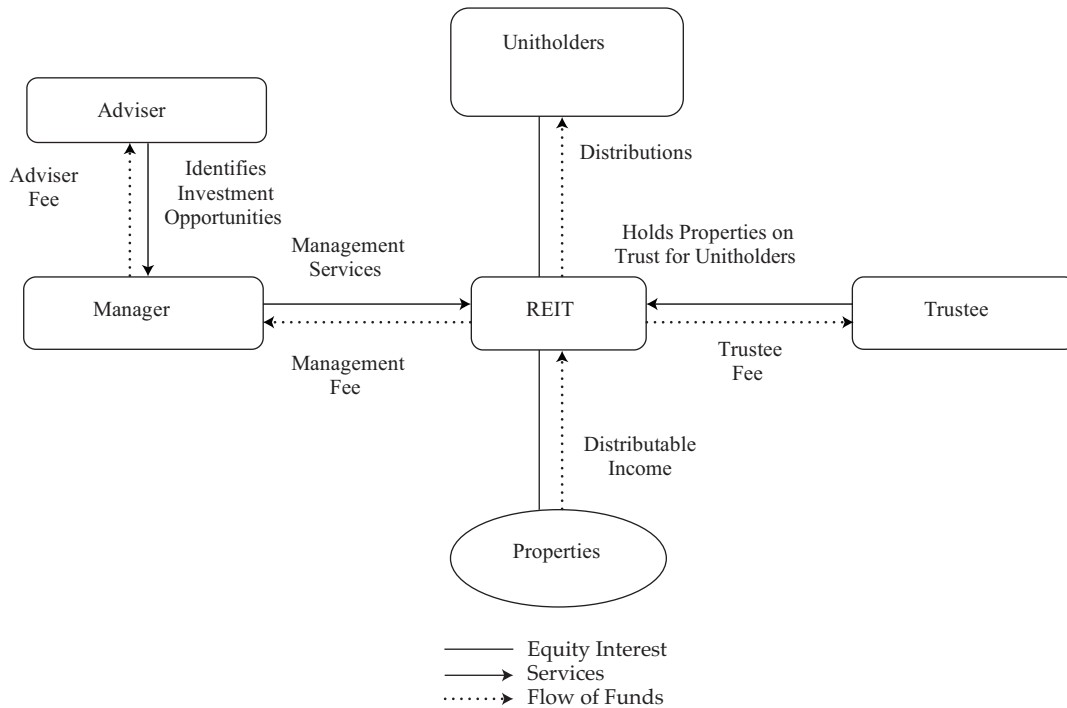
Unitholders

Adviser

Adviser Fee

Identifies Investment Opportunities

Distributions

Holds Properties on Trust for Unitholders

Management Services

Manager

REIT

Trustee

Management Fee

Trustee Fee

Distributable Income

Properties

Equity Interest
Services
Flow of Funds